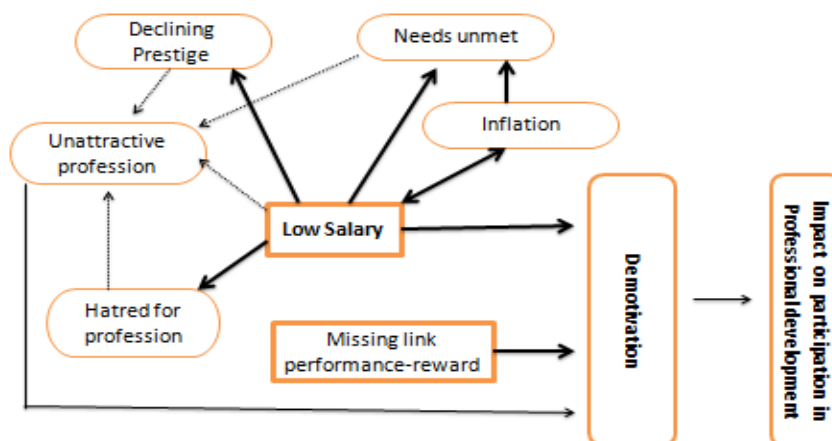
Declining Prestige

Needs unmet

Unattractive profession

Inflation

Low Salary

Demotivation

Impact on participation in Professional development

Hatred for profession

Missing link performance-reward